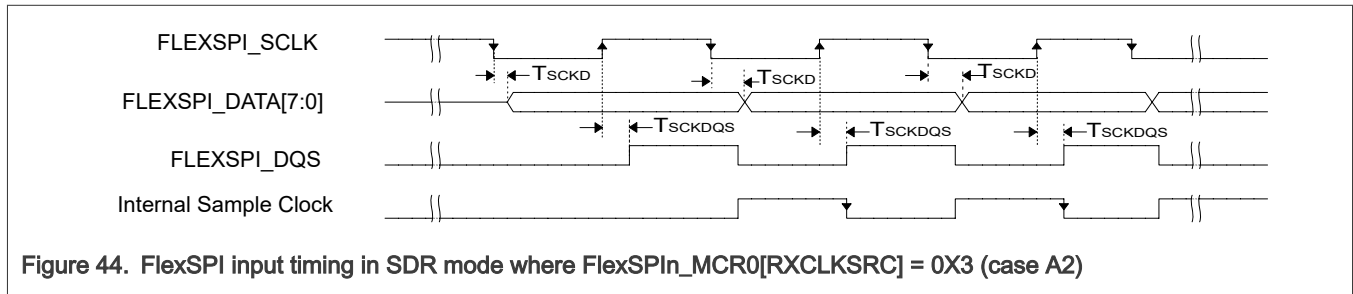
FLEXSPI_SCLK

$T_{SCKD}$

$T_{SCKD}$

$T_{SCKD}$

FLEXSPI_DATA[7:0]

$T_{SCKDQS}$

$T_{SCKDQS}$

$T_{SCKDQS}$

FLEXSPI_DQS

Internal Sample Clock

Figure 44. FlexSPI input timing in SDR mode where FlexSPIn_MCR0[RXCLKSRC] = 0X3 (case A2)